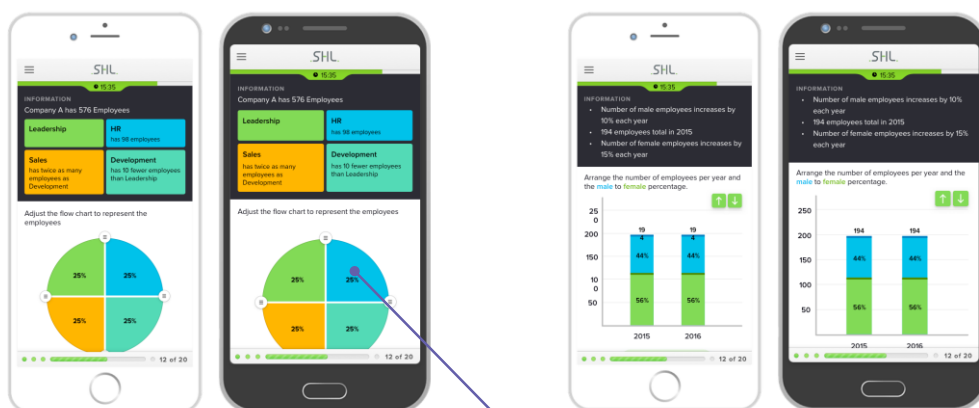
SHL.
15:35
INFORMATION
Company A has 576 Employees

Leadership

HR
has 98 employees

Sales
has twice as many employees as Development

Development
has 10 fewer employees than Leadership

Adjust the flow chart to represent the employees

25%
25%
25%
25%

12 of 20

SHL.
15:35
INFORMATION
Company A has 576 Employees

Leadership

HR
has 98 employees

Sales
has twice as many employees as Development

Development
has 10 fewer employees than Leadership

Adjust the flow chart to represent the employees

25%
25%
25%
25%

12 of 20

SHL.
15:35
INFORMATION
• Number of male employees increases by 10% each year
• 194 employees total in 2015
• Number of female employees increases by 15% each year

Arrange the number of employees per year and the male to female percentage.

25
0
200
150
10
0
50

19
4
44%
56%
2015

19
4
44%
56%
2016

12 of 20

SHL.
15:35
INFORMATION
• Number of male employees increases by 10% each year
• 194 employees total in 2015
• Number of female employees increases by 15% each year

Arrange the number of employees per year and the male to female percentage.

250
200
150
100
50

194
44%
56%
2015

194
44%
56%
2016

12 of 20